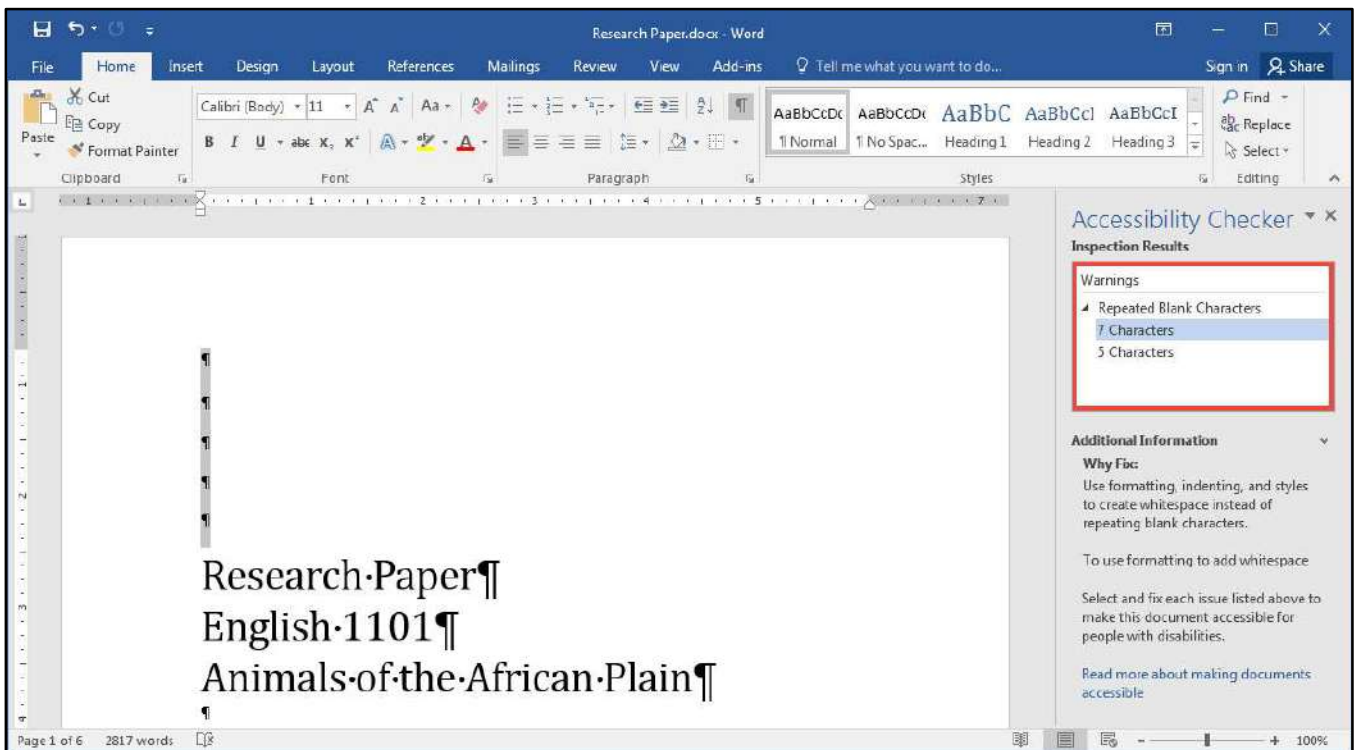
Research Paper.docx - Word

File Home Insert Design Layout References Mailings Review View Add-ins Tell me what you want to do... Sign in Share

Paste Cut Copy Format Painter
Clipboard

Calibri (Body) 11
Font

Paragraph

AaBbCcDc ¶ Normal
AaBbCcDc ¶ No Spac...
AaBbC Heading 1
AaBbCcI Heading 2
AaBbCcI Heading 3
Styles

Find Replace Select
Editing

¶
¶
¶
¶
¶
Research·Paper¶
English·1101¶
Animals·of·the·African·Plain¶
¶

Accessibility Checker
Inspection Results

Warnings
Repeated Blank Characters
7 Characters
5 Characters

Additional Information
Why Fix:
Use formatting, indenting, and styles to create whitespace instead of repeating blank characters.

To use formatting to add whitespace

Select and fix each issue listed above to make this document accessible for people with disabilities.

Read more about making documents accessible

Page 1 of 6 2817 words 100%